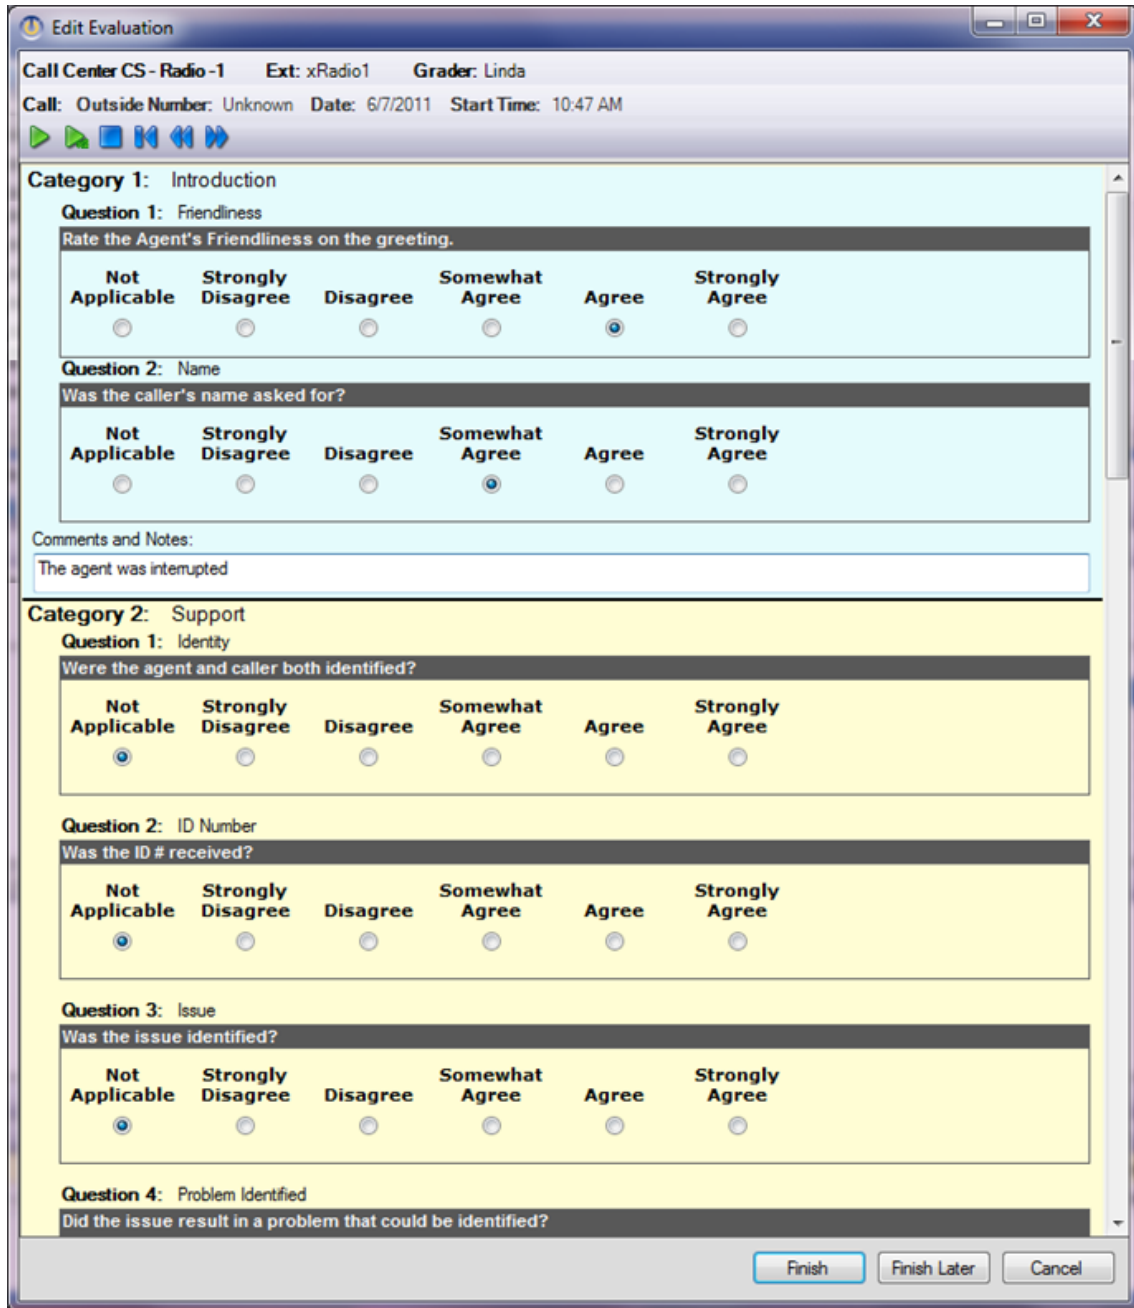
Edit Evaluation

Call Center CS - Radio -1 Ext: xRadio1 Grader: Linda

Call: Outside Number: Unknown Date: 6/7/2011 Start Time: 10:47 AM

Category 1: Introduction

Question 1: Friendliness

Rate the Agent's Friendliness on the greeting.

Not Applicable Strongly Disagree Disagree Somewhat Agree Agree Strongly Agree

Question 2: Name

Was the caller's name asked for?

Not Applicable Strongly Disagree Disagree Somewhat Agree Agree Strongly Agree

Comments and Notes:

The agent was interrupted

Category 2: Support

Question 1: Identity

Were the agent and caller both identified?

Not Applicable Strongly Disagree Disagree Somewhat Agree Agree Strongly Agree

Question 2: ID Number

Was the ID # received?

Not Applicable Strongly Disagree Disagree Somewhat Agree Agree Strongly Agree

Question 3: Issue

Was the issue identified?

Not Applicable Strongly Disagree Disagree Somewhat Agree Agree Strongly Agree

Question 4: Problem Identified

Did the issue result in a problem that could be identified?

Finish Finish Later Cancel